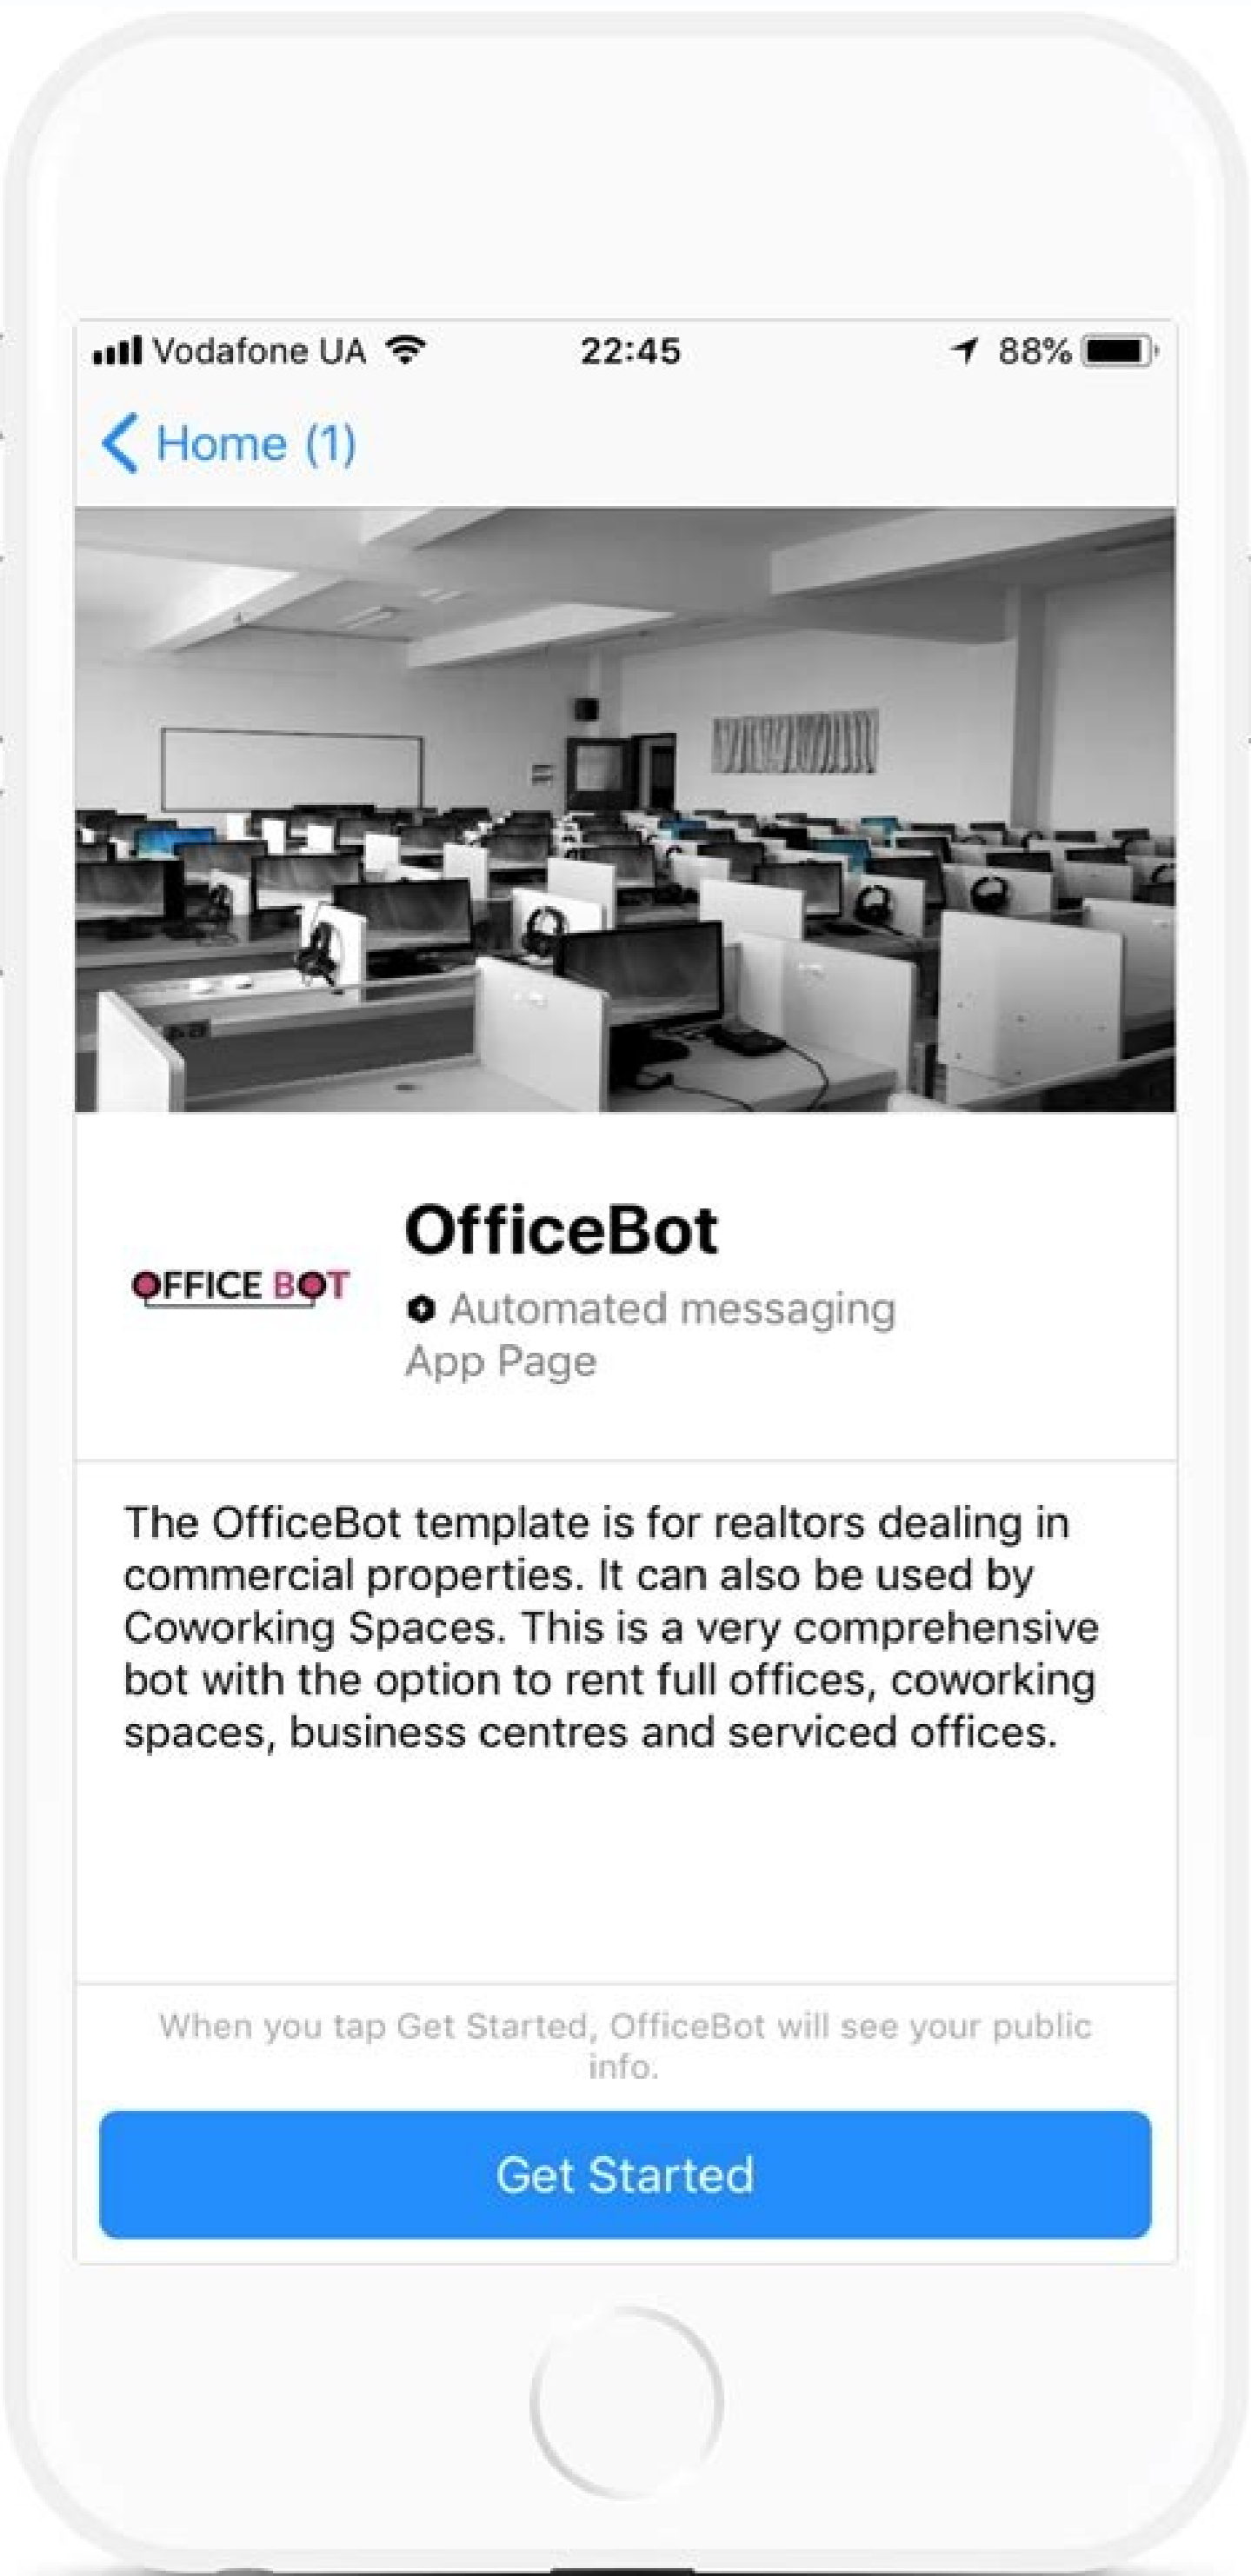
Vodafone UA 22:45 88%

Home (1)

OFFICE BOT

OfficeBot

Automated messaging
App Page

The OfficeBot template is for realtors dealing in commercial properties. It can also be used by Coworking Spaces. This is a very comprehensive bot with the option to rent full offices, coworking spaces, business centres and serviced offices.

When you tap Get Started, OfficeBot will see your public info.

Get Started